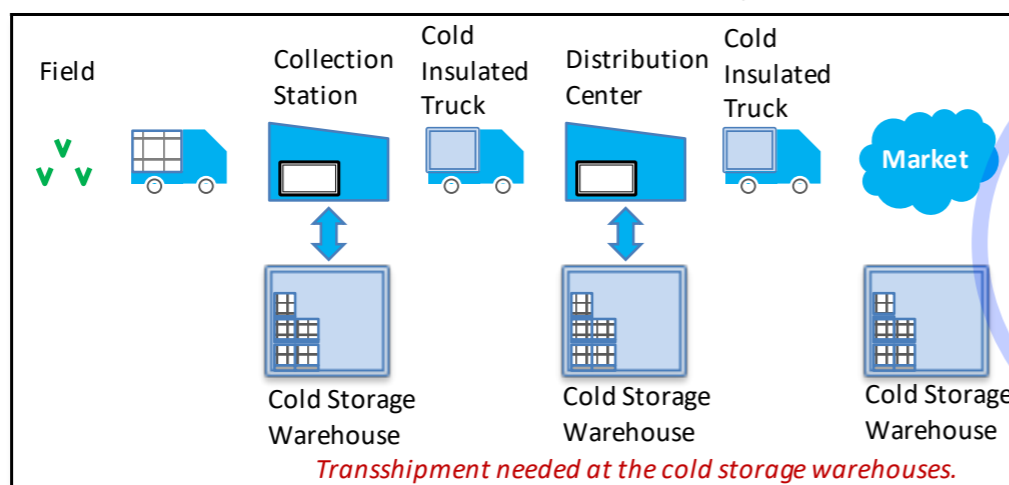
Field

Collection Station

Cold Insulated Truck

Distribution Center

Cold Insulated Truck

Market

Cold Storage Warehouse

Cold Storage Warehouse

Cold Storage Warehouse

Transshipment needed at the cold storage warehouses.